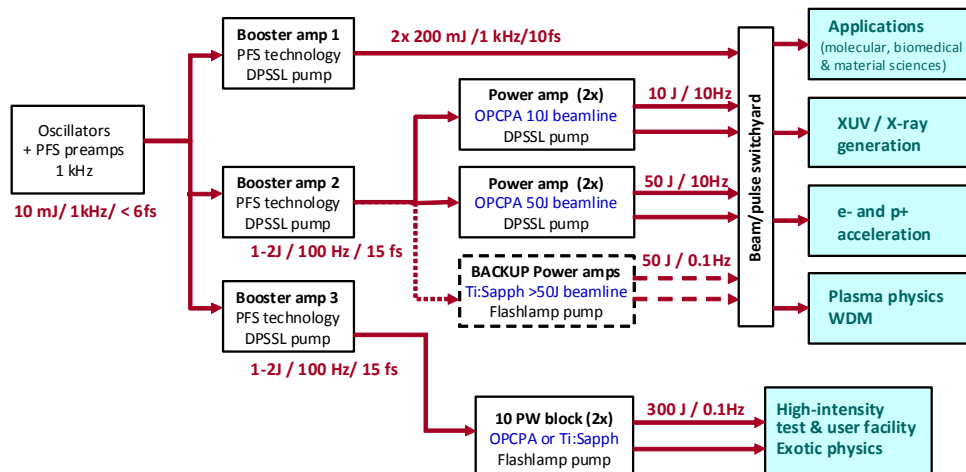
Oscillators
+ PFS preamps
1 kHz

10 mJ/ 1kHz/ < 6fs

Booster amp 1
PFS technology
DPSSL pump

2x 200 mJ /1 kHz/10fs

Booster amp 2
PFS technology
DPSSL pump

1-2J / 100 Hz / 15 fs

Booster amp 3
PFS technology
DPSSL pump

1-2J / 100 Hz/ 15 fs

Power amp (2x)
OPCPA 10J beamline
DPSSL pump

10 J / 10Hz

Power amp (2x)
OPCPA 50J beamline
DPSSL pump

50 J / 10Hz

BACKUP Power amps
Ti:Sapph >50J beamline
Flashlamp pump

50 J / 0.1Hz

10 PW block (2x)
OPCPA or Ti:Sapph
Flashlamp pump

300 J / 0.1Hz

Beam/pulse switchyard

Applications
(molecular, biomedical & material sciences)

XUV / X-ray generation

e- and p+ acceleration

Plasma physics WDM

High-intensity test & user facility
Exotic physics